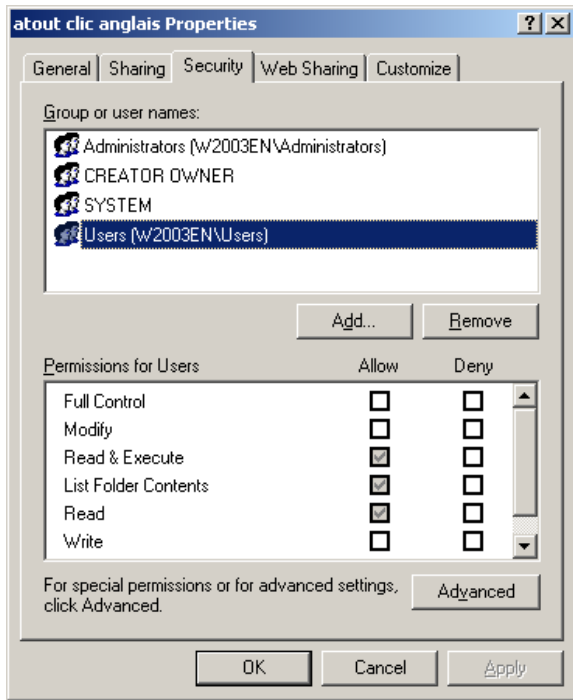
atout clic anglais Properties

?

X

General | Sharing | Security | Web Sharing | Customize

Group or user names:

Administrators (W2003EN\Administrators)
CREATOR OWNER
SYSTEM
Users (W2003EN\Users)

Add... | Remove

| Permissions for Users | Allow | Deny |
|---|---|---|
| Full Control | | |
| Modify | | |
| Read & Execute | ✓ | |
| List Folder Contents | ✓ | |
| Read | ✓ | |
| Write | | |

For special permissions or for advanced settings, click Advanced.

Advanced

OK | Cancel | Apply